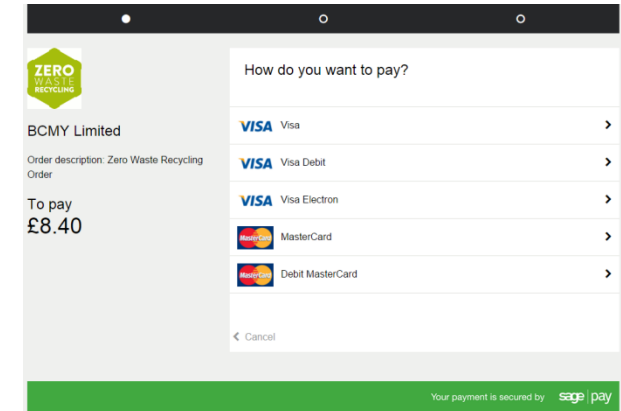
ZERO WASTE RECYCLING

BCMY Limited

Order description: Zero Waste Recycling Order

To pay
£8.40

How do you want to pay?

VISA Visa

VISA Visa Debit

VISA Visa Electron

MasterCard MasterCard

MasterCard Debit MasterCard

Cancel

Your payment is secured by sage pay